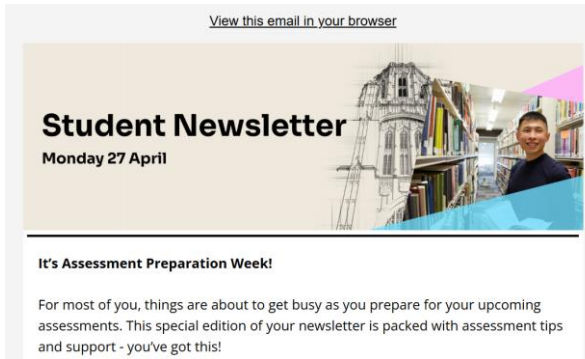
View this email in your browser

Student Newsletter

Monday 27 April

It's Assessment Preparation Week!

For most of you, things are about to get busy as you prepare for your upcoming assessments. This special edition of your newsletter is packed with assessment tips and support - you've got this!